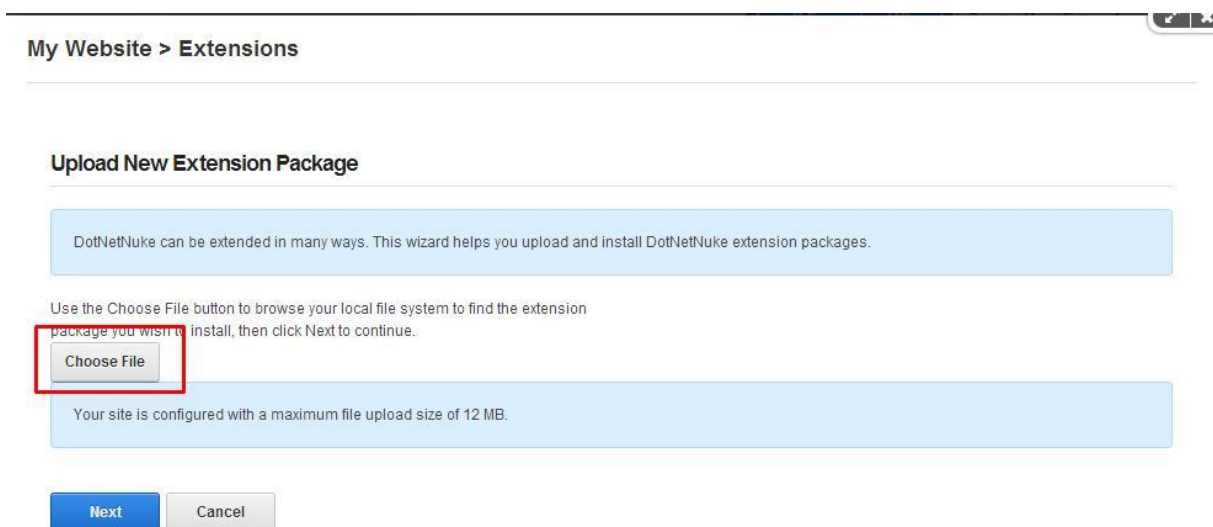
My Website > Extensions

Upload New Extension Package

DotNetNuke can be extended in many ways. This wizard helps you upload and install DotNetNuke extension packages.

Use the Choose File button to browse your local file system to find the extension package you wish to install, then click Next to continue.

Choose File

Your site is configured with a maximum file upload size of 12 MB.

Next Cancel